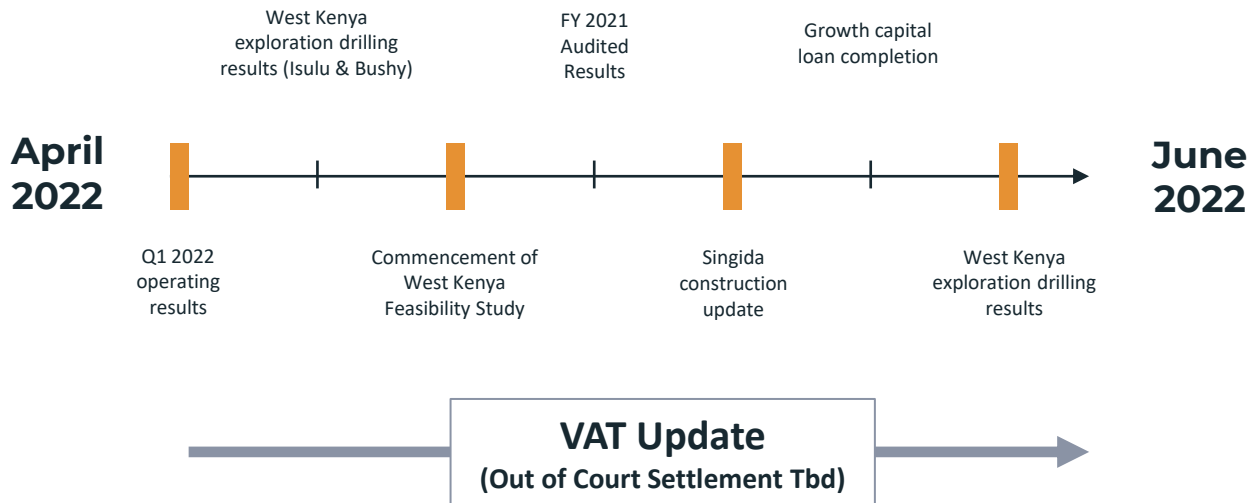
April 2022

West Kenya exploration drilling results (Isulu & Bushy)

FY 2021 Audited Results

Growth capital loan completion

June 2022

Q1 2022 operating results

Commencement of West Kenya Feasibility Study

Singida construction update

West Kenya exploration drilling results

VAT Update
(Out of Court Settlement Tbd)